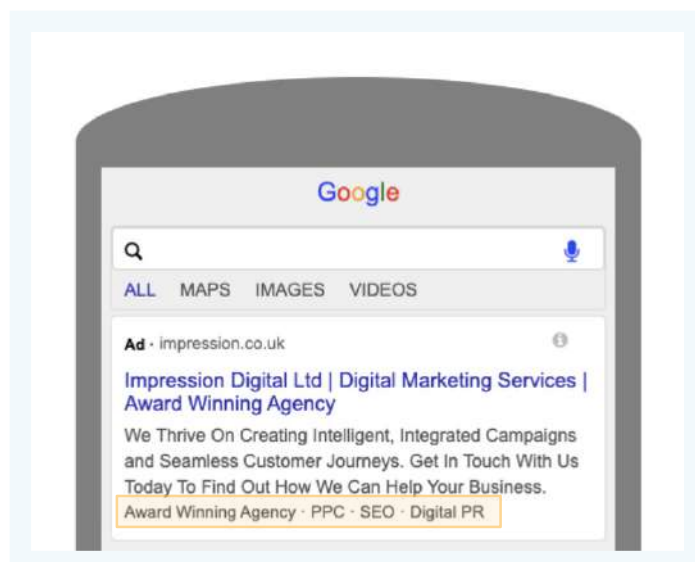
Google

ALL MAPS IMAGES VIDEOS

Ad · impression.co.uk

Impression Digital Ltd | Digital Marketing Services | Award Winning Agency

We Thrive On Creating Intelligent, Integrated Campaigns and Seamless Customer Journeys. Get In Touch With Us Today To Find Out How We Can Help Your Business.

Award Winning Agency · PPC · SEO · Digital PR